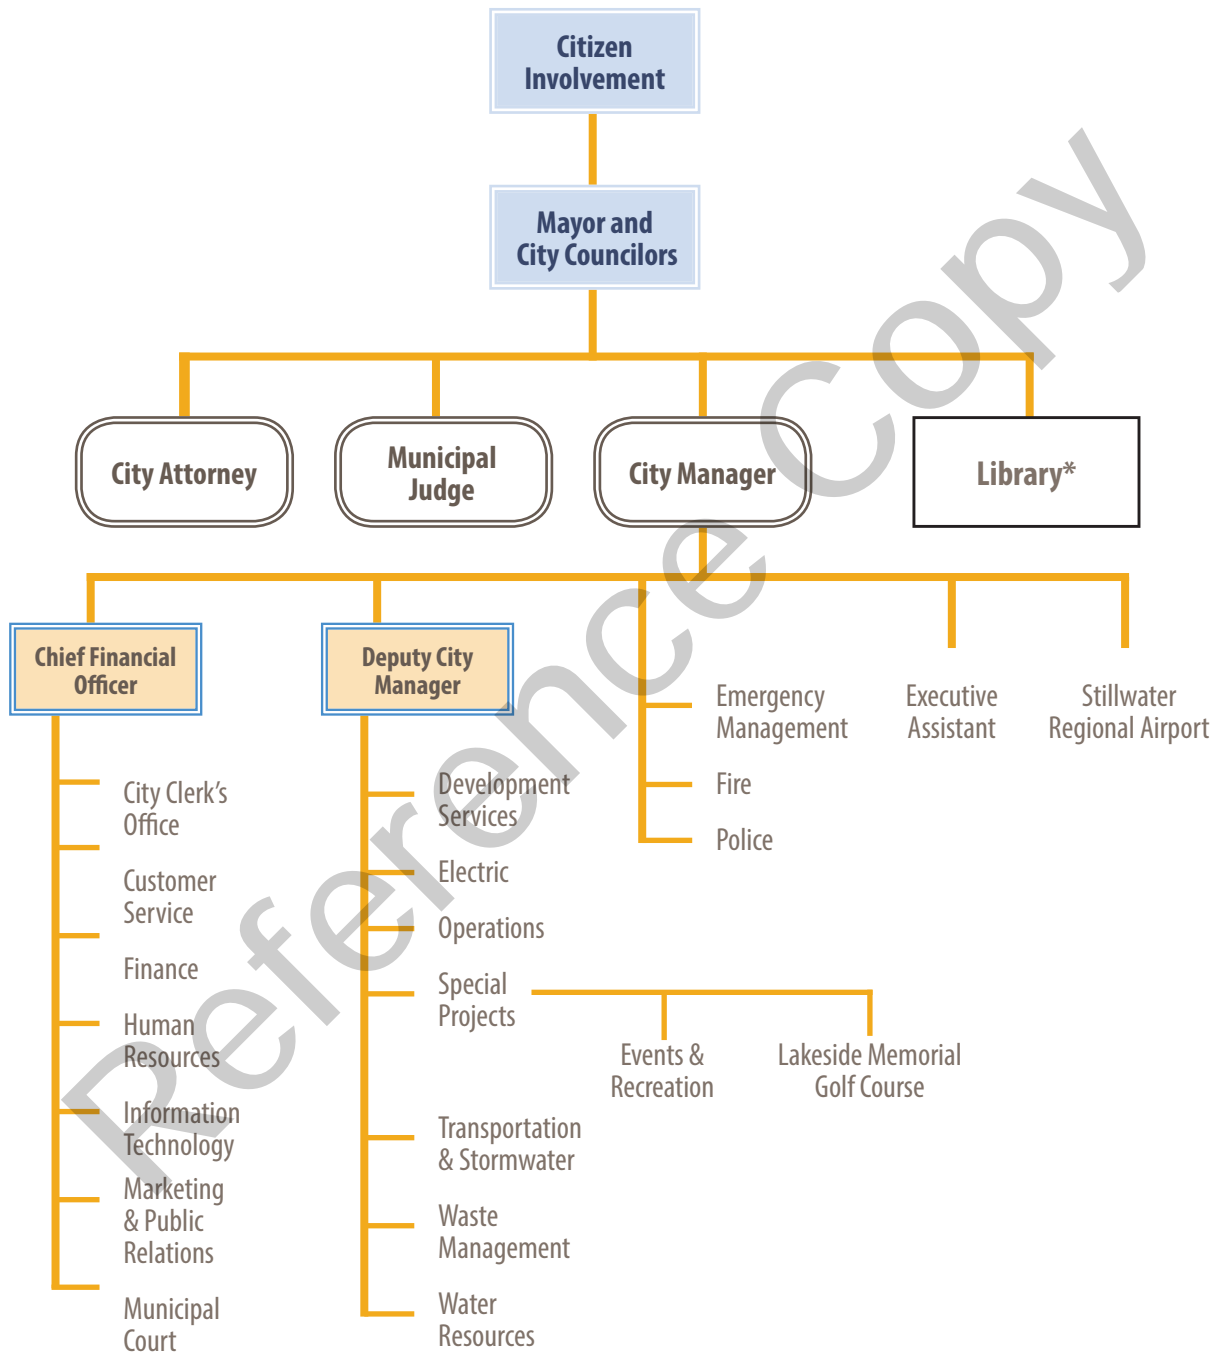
Citizen Involvement

Mayor and City Councilors

City Attorney

Municipal Judge

City Manager

Library*

Chief Financial Officer

Deputy City Manager

Emergency Management

Executive Assistant

Stillwater Regional Airport

City Clerk's Office

Customer Service

Finance

Human Resources

Information Technology

Marketing & Public Relations

Municipal Court

Development Services

Electric

Operations

Special Projects

Events & Recreation

Lakeside Memorial Golf Course

Transportation & Stormwater

Waste Management

Water Resources

Fire

Police

Reference Copy